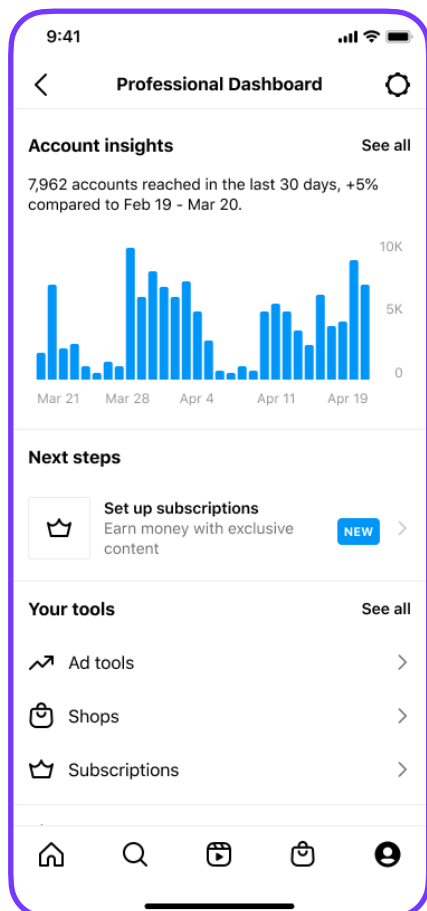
9:41

Professional Dashboard

Account insights

See all

7,962 accounts reached in the last 30 days, +5% compared to Feb 19 - Mar 20.

10K
5K
0

Mar 21 Mar 28 Apr 4 Apr 11 Apr 19

Next steps

Set up subscriptions
Earn money with exclusive content

NEW

Your tools

See all

Ad tools

Shops

Subscriptions